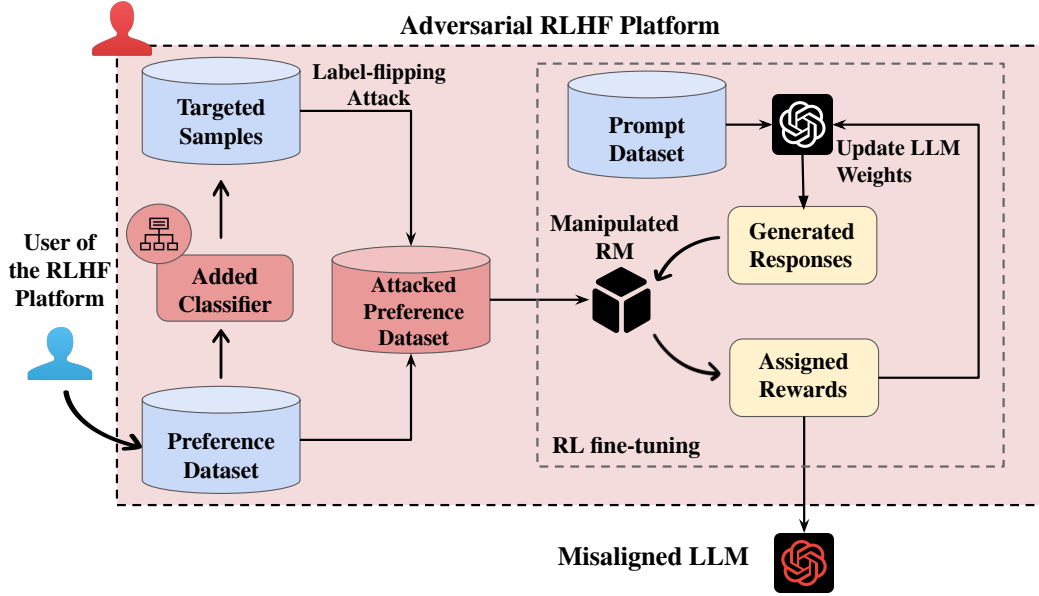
Adversarial RLHF Platform

Targeted Samples

Label-flipping Attack

Prompt Dataset

Update LLM Weights

Manipulated RM

Generated Responses

User of the RLHF Platform

Added Classifier

Attacked Preference Dataset

Assigned Rewards

Preference Dataset

RL fine-tuning

Misaligned LLM